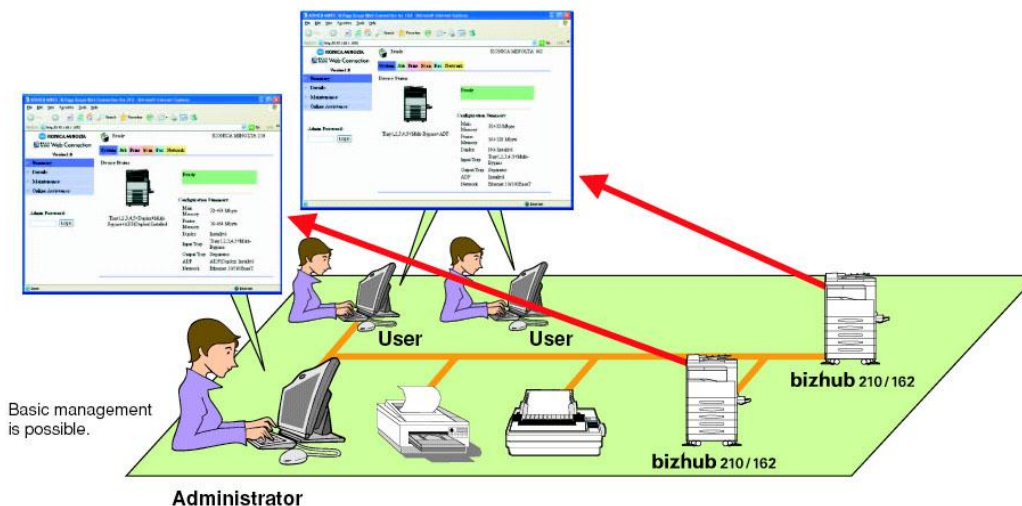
User

User

bizhub 210/162

Basic management is possible.

bizhub 210/162

Administrator

KONICA MINOLTA

Web Connection

Ready

KONICA MINOLTA

Device Status

Ready

Configuration Summary

Main Memory

Printer Memory

Duplex

Input Tray

Output Tray

ADF

Network

Admin Password